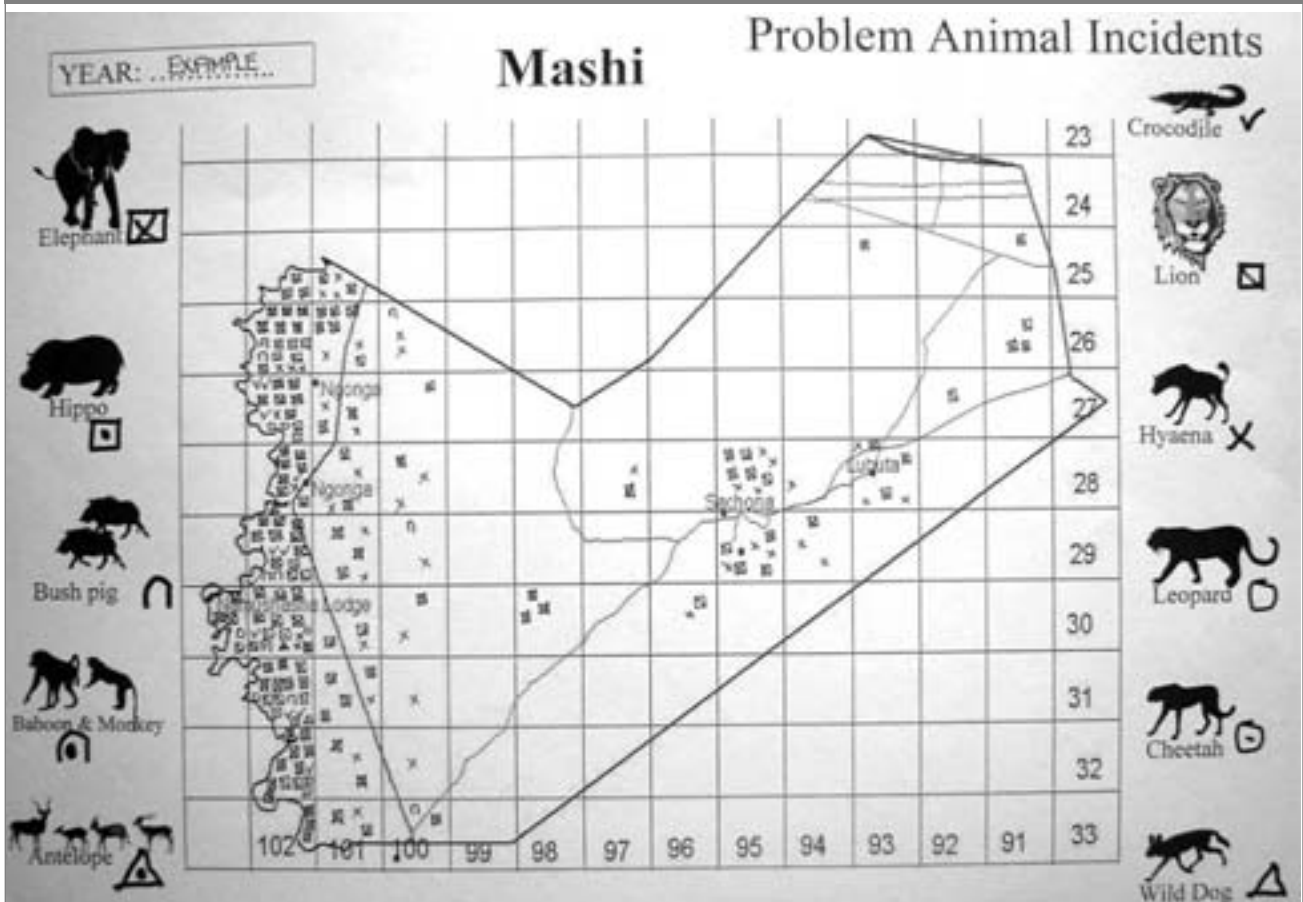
YEAR: ..EXAMPLE..

Mashi

Problem Animal Incidents

Elephant

Hippo

Bush pig

Baboon & Monkey

Antelope

Crocodile

Lion

Hyaena

Leopard

Cheetah

Wild Dog

23
24
25
26
27
28
29
30
31
32
33

102 101 100 99 98 97 96 95 94 93 92 91

Ngonga

Ngonga

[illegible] Lodge

Sachona

Lubuta